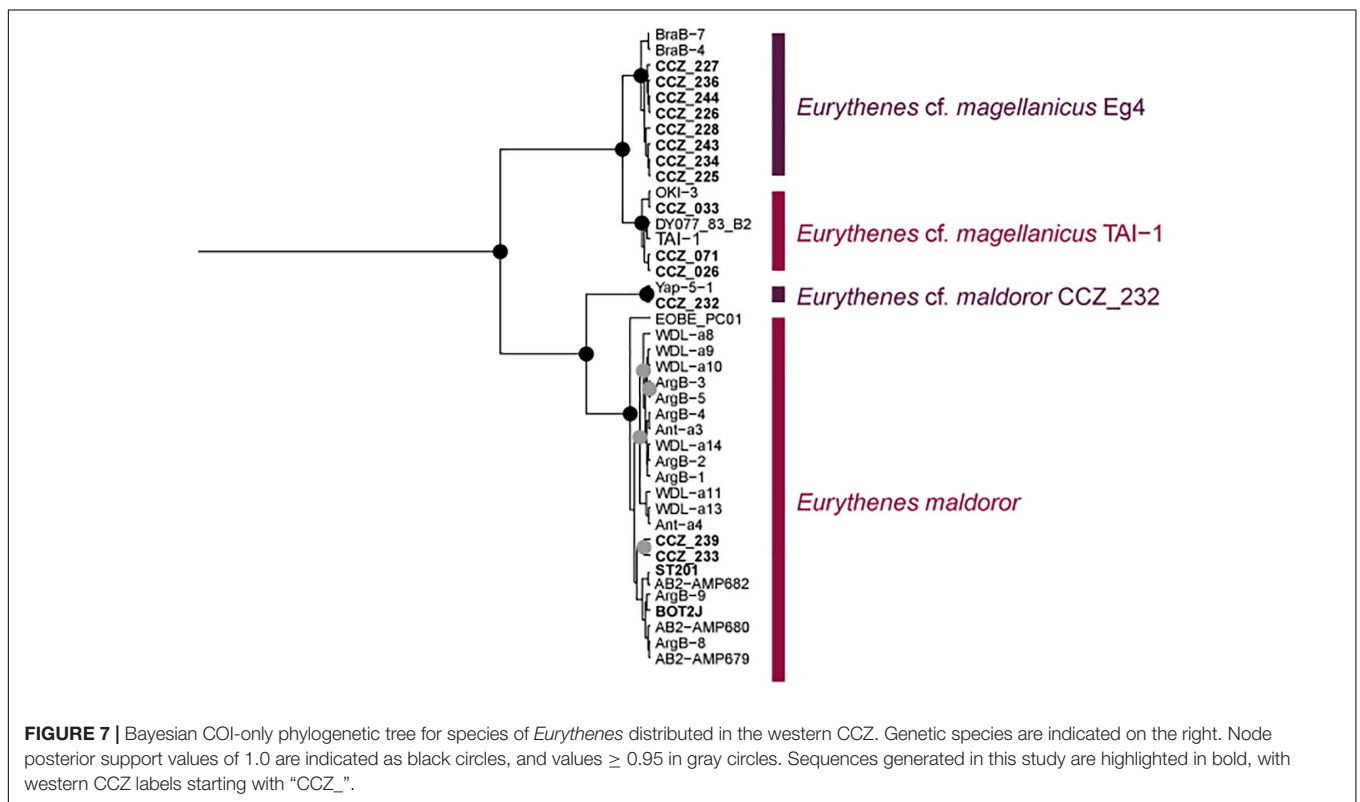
BraB-7
BraB-4
CCZ_227
CCZ_236
CCZ_244
CCZ_226
CCZ_228
CCZ_243
CCZ_234
CCZ_225
OKI-3
CCZ_033
DY077_83_B2
TAI-1
CCZ_071
CCZ_026
Yap-5-1
CCZ_232
EOBE_PC01
WDL-a8
WDL-a9
WDL-a10
ArgB-3
ArgB-5
ArgB-4
Ant-a3
WDL-a14
ArgB-2
ArgB-1
WDL-a11
WDL-a13
Ant-a4
CCZ_239
CCZ_233
ST201
AB2-AMP682
ArgB-9
BOT2J
AB2-AMP680
ArgB-8
AB2-AMP679

Eurythenes cf. magellanicus Eg4

Eurythenes cf. magellanicus TAI-1

Eurythenes cf. maldoror CCZ_232

Eurythenes maldoror

FIGURE 7 | Bayesian COI-only phylogenetic tree for species of Eurythenes distributed in the western CCZ. Genetic species are indicated on the right. Node posterior support values of 1.0 are indicated as black circles, and values $\geq$ 0.95 in gray circles. Sequences generated in this study are highlighted in bold, with western CCZ labels starting with "CCZ_".